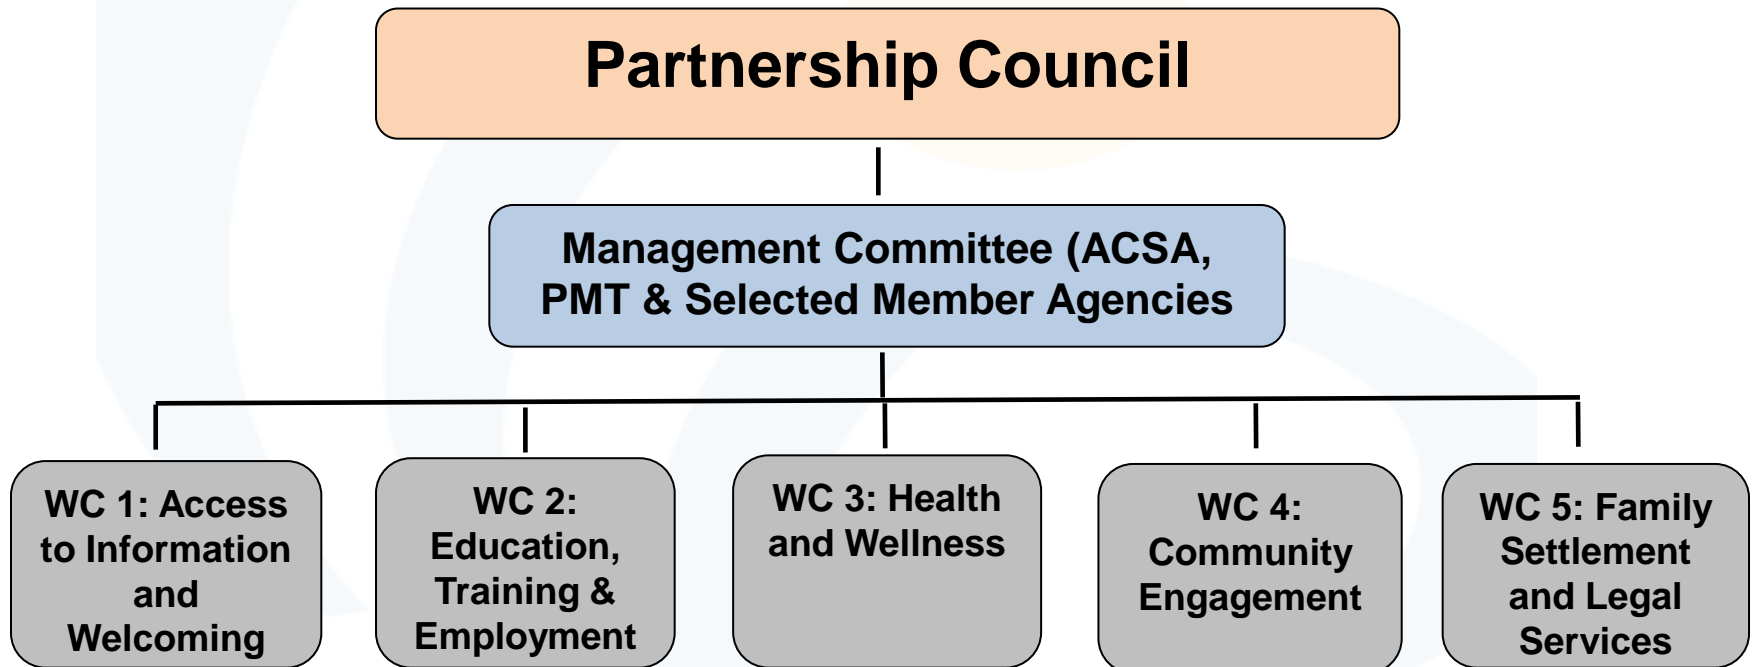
Partnership Council

Management Committee (ACSA, PMT & Selected Member Agencies

WC 1: Access to Information and Welcoming

WC 2: Education, Training & Employment

WC 3: Health and Wellness

WC 4: Community Engagement

WC 5: Family Settlement and Legal Services